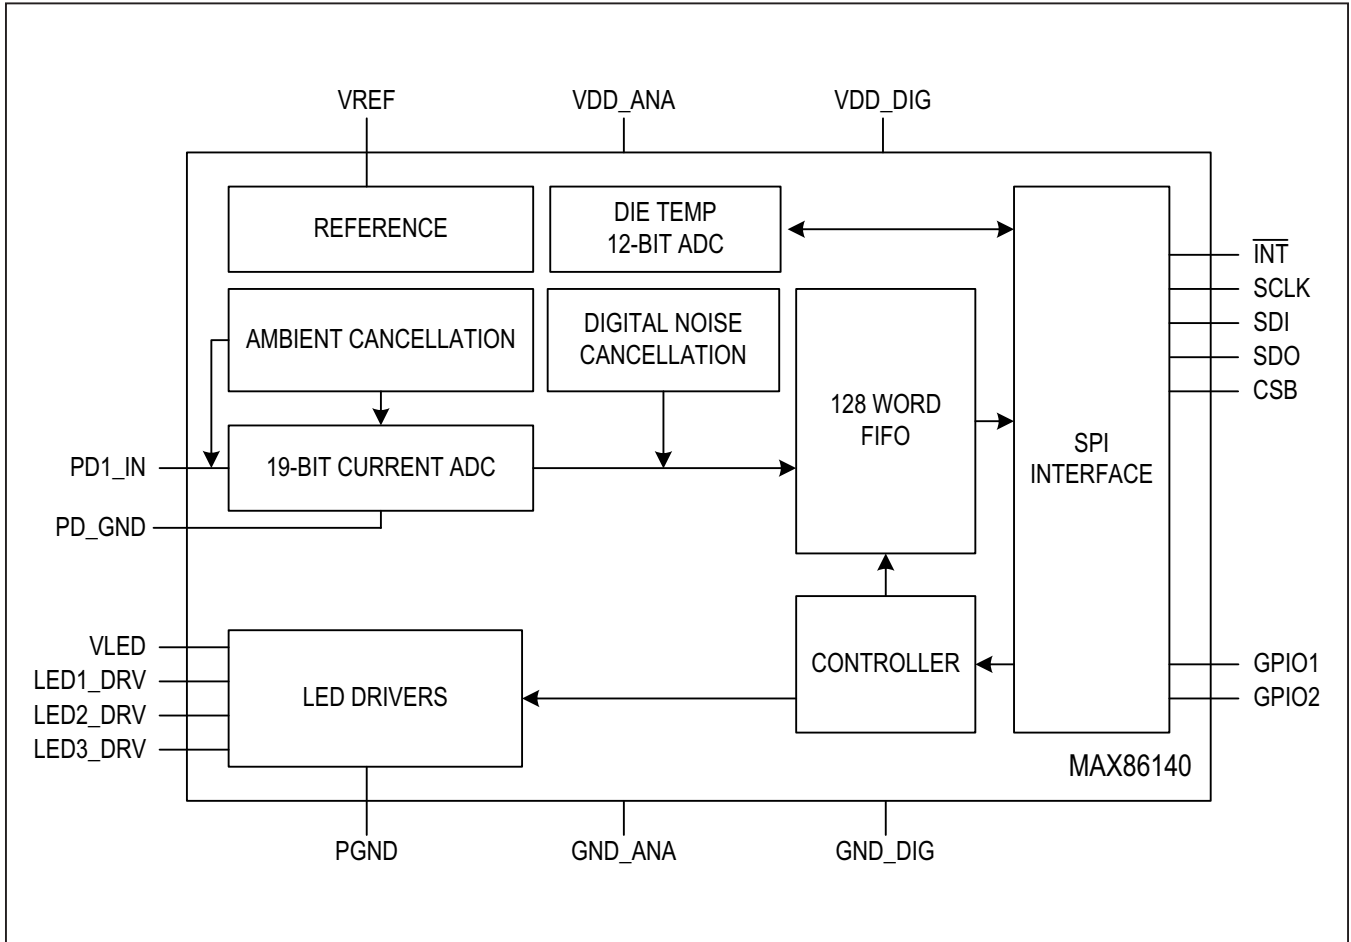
VREF
VDD_ANA
VDD_DIG

REFERENCE
DIE TEMP
12-BIT ADC

AMBIENT CANCELLATION
DIGITAL NOISE CANCELLATION

128 WORD FIFO

SPI INTERFACE

$\overline{INT}$
SCLK
SDI
SDO
CSB

PD1_IN
19-BIT CURRENT ADC
PD_GND

VLED
LED1_DRV
LED2_DRV
LED3_DRV
LED DRIVERS

CONTROLLER

GPIO1
GPIO2

MAX86140

PGND
GND_ANA
GND_DIG